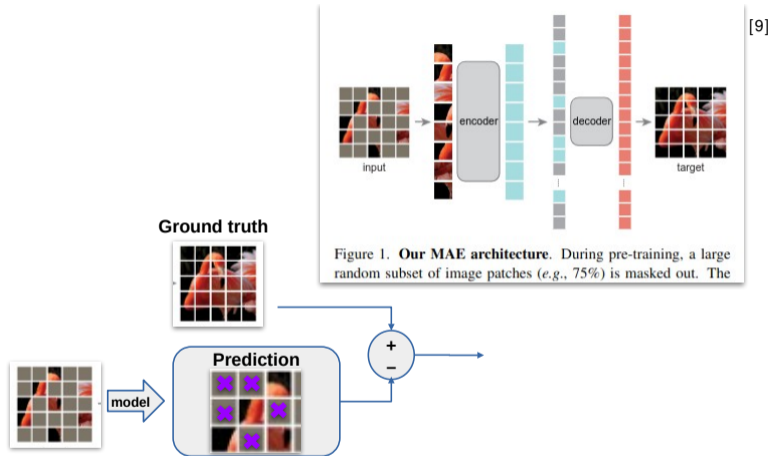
[9]

input

encoder

decoder

target

Figure 1. **Our MAE architecture**. During pre-training, a large random subset of image patches (*e.g.*, 75%) is masked out. The

Ground truth

Prediction

model

+

−